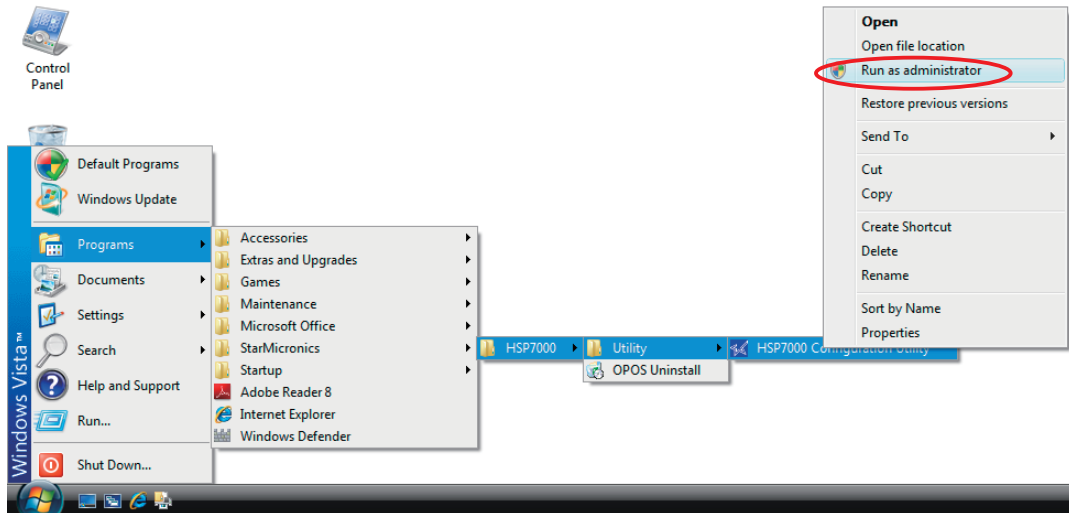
Control Panel

Windows Vista™

Default Programs
Windows Update
Programs
Documents
Settings
Search
Help and Support
Run...
Shut Down...

Accessories
Extras and Upgrades
Games
Maintenance
Microsoft Office
StarMicronics
Startup
Adobe Reader 8
Internet Explorer
Windows Defender

HSP7000
Utility
OPOS Uninstall
HSP7000 Configuration Utility

Open
Open file location
Run as administrator
Restore previous versions
Send To
Cut
Copy
Create Shortcut
Delete
Rename
Sort by Name
Properties